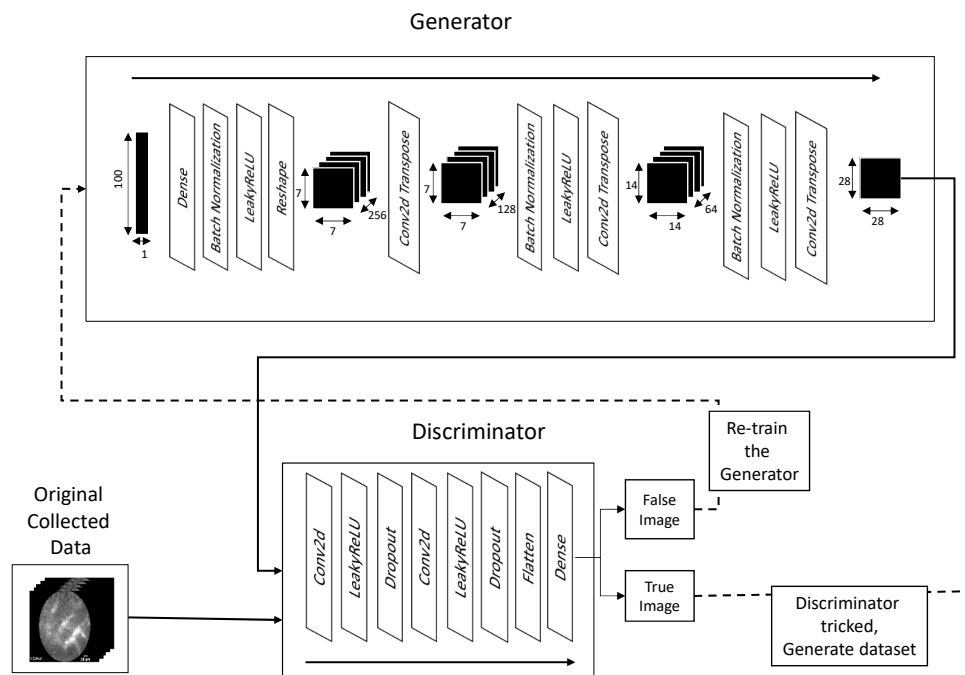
Generator

100
1
Dense
Batch Normalization
LeakyReLU
Reshape
7
7
256
Conv2d Transpose
7
7
128
Batch Normalization
LeakyReLU
Conv2d Transpose
14
14
64
Batch Normalization
LeakyReLU
Conv2d Transpose
28
28

Re-train the Generator

Discriminator

Original Collected Data

Conv2d
LeakyReLU
Dropout
Conv2d
LeakyReLU
Dropout
Flatten
Dense

False Image

True Image

Discriminator tricked, Generate dataset